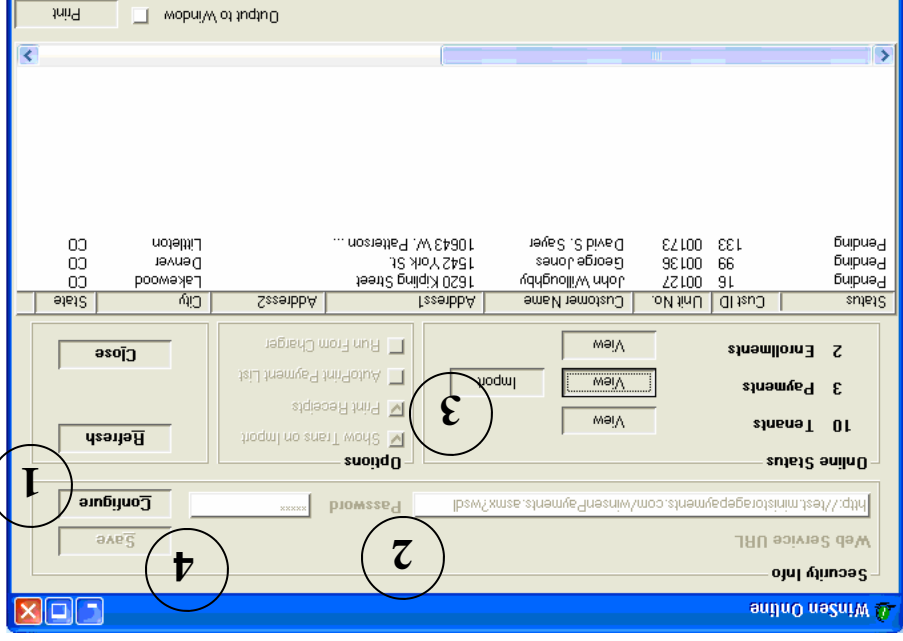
WinSen Online

Security Info

Web Service URL

Save

http://test.ministoragepayments.com/winsenPayments.asmx?wsdl

Password

*****

Configure

1

2

4

Online Status

10 Tenants

View

3 Payments

View

Import

2 Enrollments

View

3

Options

Show Trans on Import

Print Receipts

AutoPrint Payment List

Run From Charger

Refresh

Close

| Status | Cust ID | Unit No. | Customer Name | Address1 | Address2 | City | State |
|---|---|---|---|---|---|---|---|
| Pending | 16 | 00127 | John Willoughby | 1620 Kipling Street | | Lakewood | CO |
| Pending | 99 | 00136 | George Jones | 1542 York St. | | Denver | CO |
| Pending | 133 | 00173 | David S. Sayer | 10643 W. Patterson ... | | Littleton | CO |

Output to Window

Print